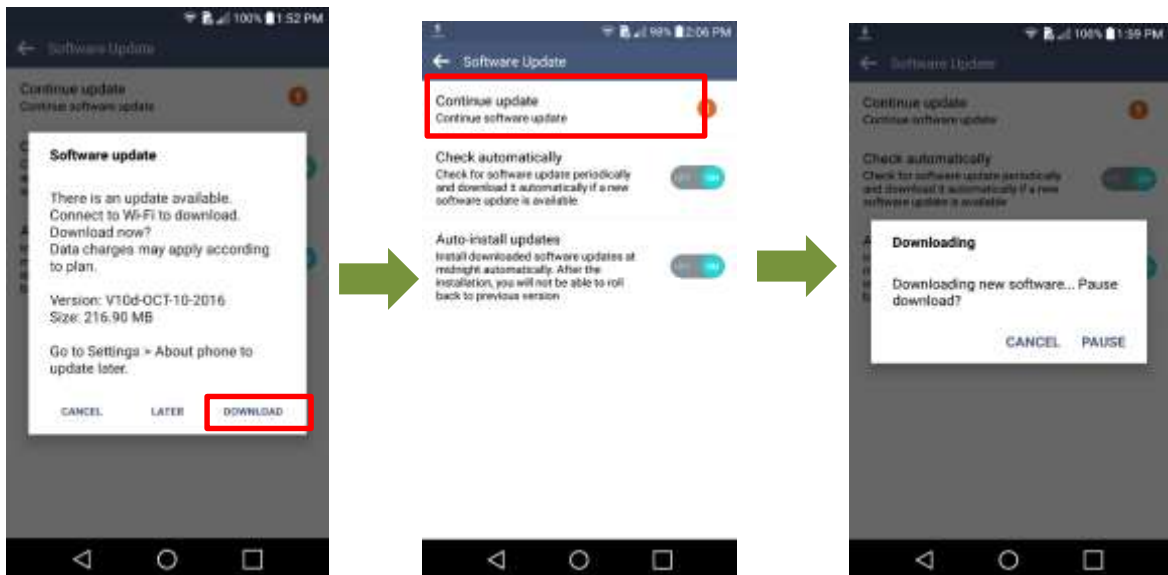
100% 1:52 PM

Software Update

Continue update
Continue software update

Software update

There is an update available. Connect to Wi-Fi to download. Download now?
Data charges may apply according to plan.

Version: V10d-OCT-10-2016
Size: 216.90 MB

Go to Settings > About phone to update later.

CANCEL LATER DOWNLOAD

98% 2:06 PM

Software Update

Continue update
Continue software update

Check automatically
Check for software update periodically and download it automatically if a new software update is available

OFF ON

Auto-install updates
Install downloaded software updates at midnight automatically. After the installation, you will not be able to roll back to previous version

OFF ON

100% 1:59 PM

Software Update

Continue update
Continue software update

Check automatically
Check for software update periodically and download it automatically if a new software update is available

Downloading

Downloading new software... Pause download?

CANCEL PAUSE